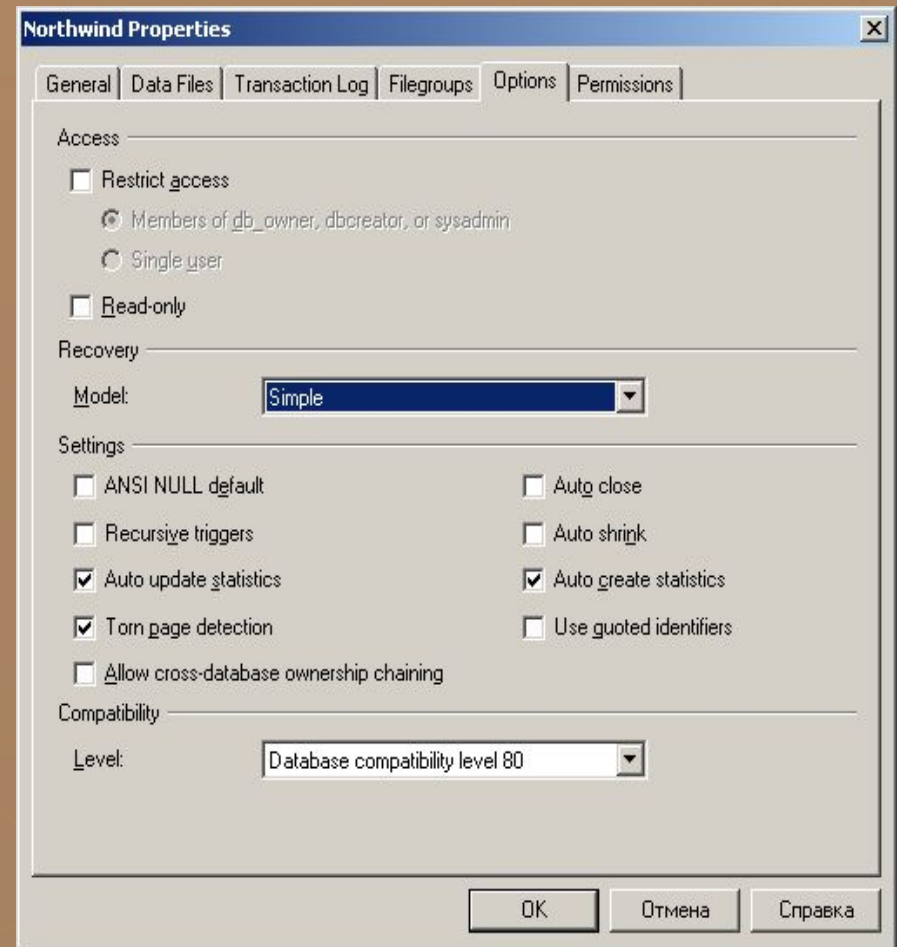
Northwind Properties

General | Data Files | Transaction Log | Filegroups | Options | Permissions

Access

Restrict access

Members of db_owner, dbcreator, or sysadmin

Single user

Read-only

Recovery

Model: Simple

Settings

ANSI NULL default

Auto close

Recursive triggers

Auto shrink

Auto update statistics

Auto create statistics

Torn page detection

Use quoted identifiers

Allow cross-database ownership chaining

Compatibility

Level: Database compatibility level 80

OK

Отмена

Справка